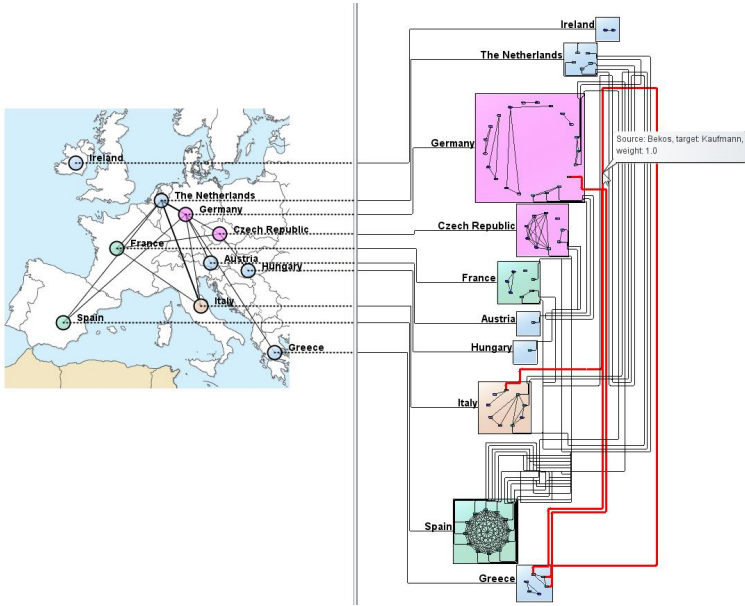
Ireland
The Netherlands
Germany
Czech Republic
France
Austria
Hungary
Italy
Spain
Greece

Ireland
The Netherlands
Germany
Source: Bekos, target: Kaufmann, weight: 1.0
Czech Republic
France
Austria
Hungary
Italy
Spain
Greece